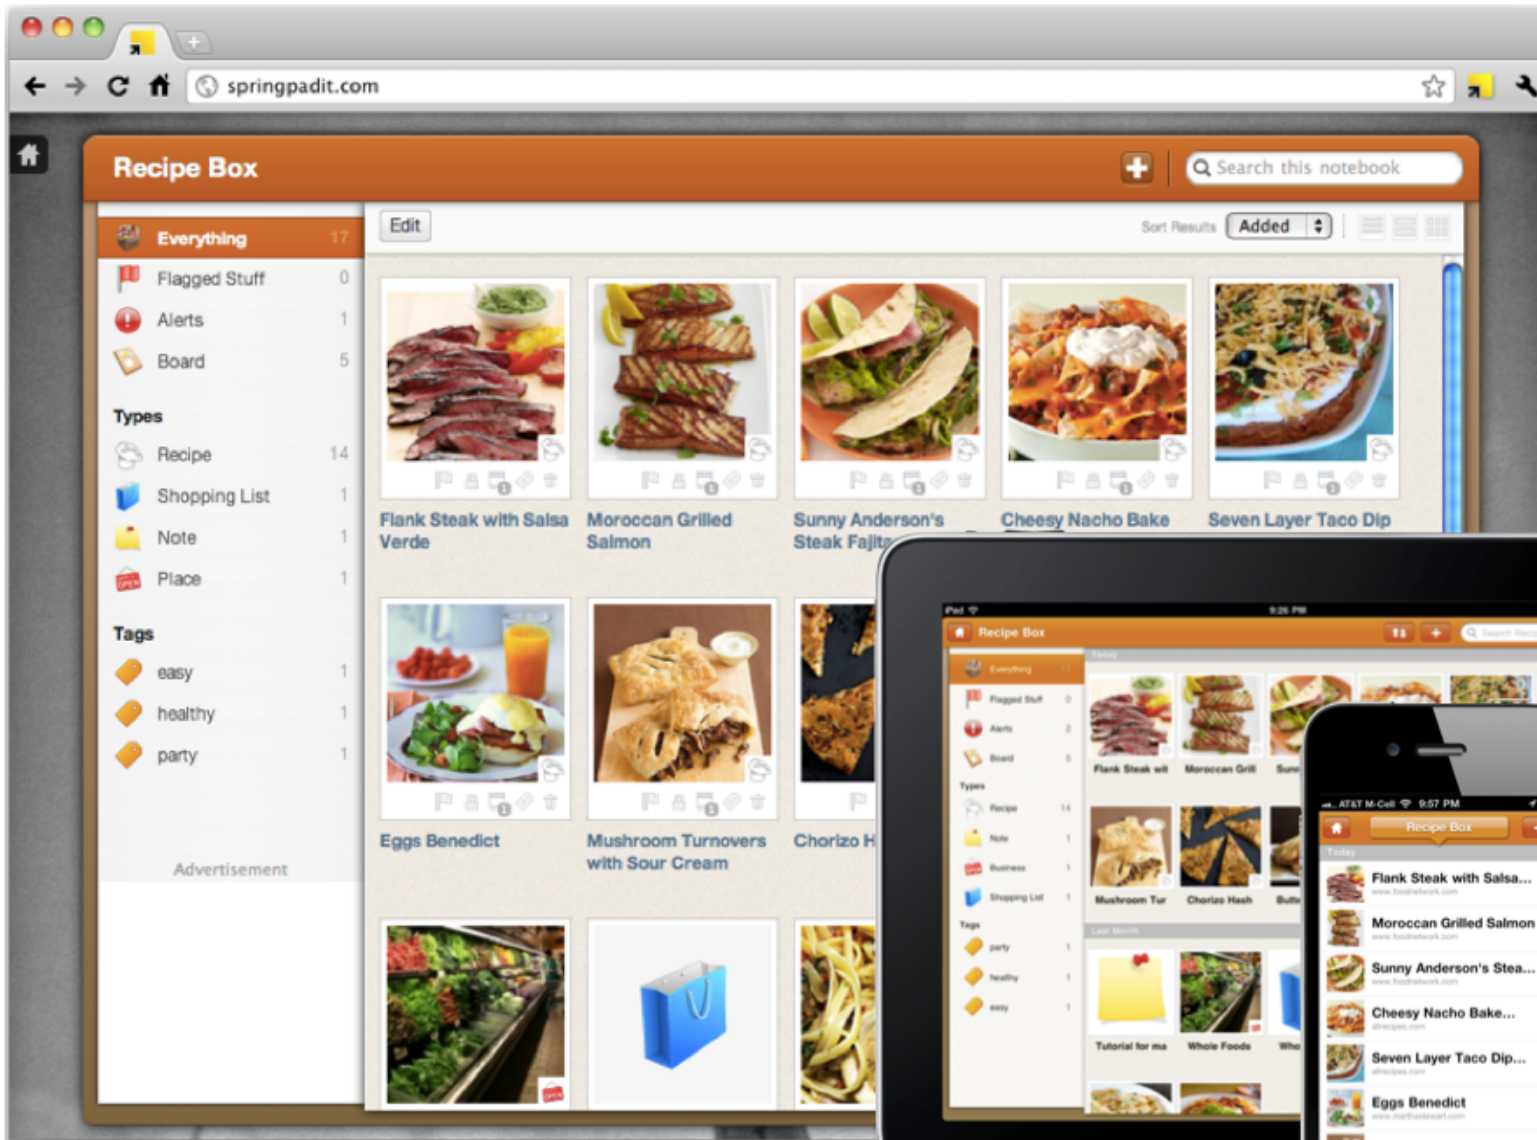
springpadit.com

Recipe Box

Search this notebook

Everything 17
Flagged Stuff 0
Alerts 1
Board 5

Types
Recipe 14
Shopping List 1
Note 1
Place 1

Tags
easy 1
healthy 1
party 1

Advertisement

Edit

Sort Results Added

Flank Steak with Salsa Verde
Moroccan Grilled Salmon
Sunny Anderson's Steak Fajita
Cheesy Nacho Bake
Seven Layer Taco Dip

Eggs Benedict
Mushroom Turnovers with Sour Cream
Chorizo H

iPad 9:26 PM
Recipe Box
Everything 17
Flagged Stuff 0
Alerts 2
Board 5
Types
Recipe 14
Note 1
Business 1
Shopping List 1
Tags
party 1
healthy 1
easy 1
Today
Flank Steak wit
Moroccan Grill
Sunn
Mushroom Tur
Chorizo Hash
Butt
Last Month
Tutorial for me
Whole Foods
Who

AT&T M-Cell 9:57 PM
Recipe Box
Today
Flank Steak with Salsa...
www.foodnetwork.com
Moroccan Grilled Salmon
www.foodnetwork.com
Sunny Anderson's Stea...
www.foodnetwork.com
Cheesy Nacho Bake...
allrecipes.com
Seven Layer Taco Dip...
allrecipes.com
Eggs Benedict
www.marthastewart.com